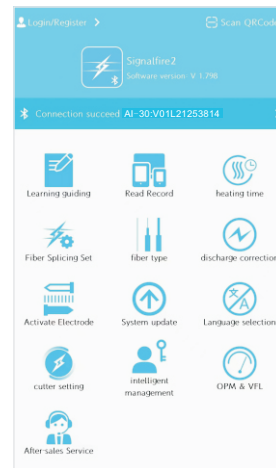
Login/Register >
Scan QRCode
Signalfire2
Software version: V 1.798
Connection succeed AI-30:V01L21253814
Learning guiding
Read Record
heating time
Fiber Splicing Set
fiber type
discharge correction
Activate Electrode
System update
Language selection
cutter setting
intelligent management
OPM & VFL
After-sales Service